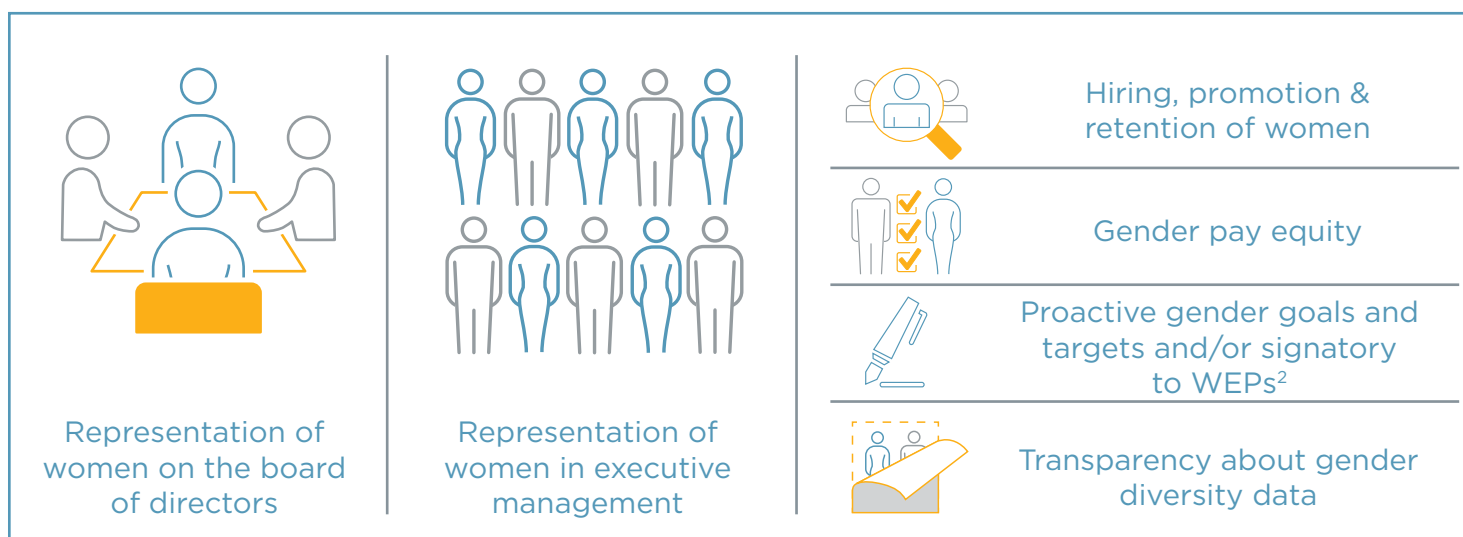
Representation of women on the board of directors

Representation of women in executive management

Hiring, promotion & retention of women

Gender pay equity

Proactive gender goals and targets and/or signatory to WEPs$^2$

Transparency about gender diversity data